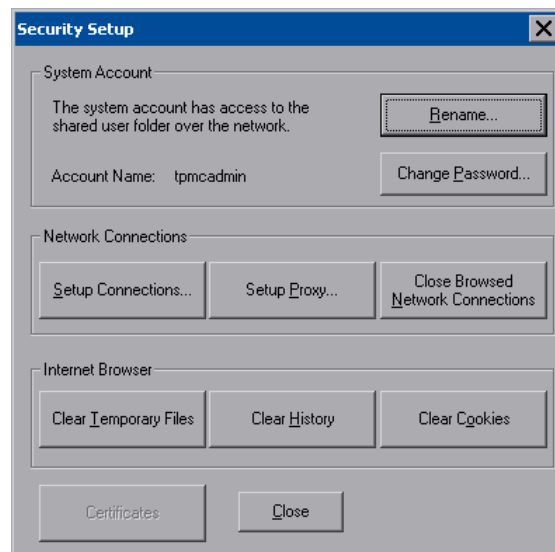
Security Setup

X

System Account

The system account has access to the shared user folder over the network.

Rename...

Account Name: tpmcadmin

Change Password...

Network Connections

Setup Connections...

Setup Proxy...

Close Browsed Network Connections

Internet Browser

Clear Temporary Files

Clear History

Clear Cookies

Certificates

Close